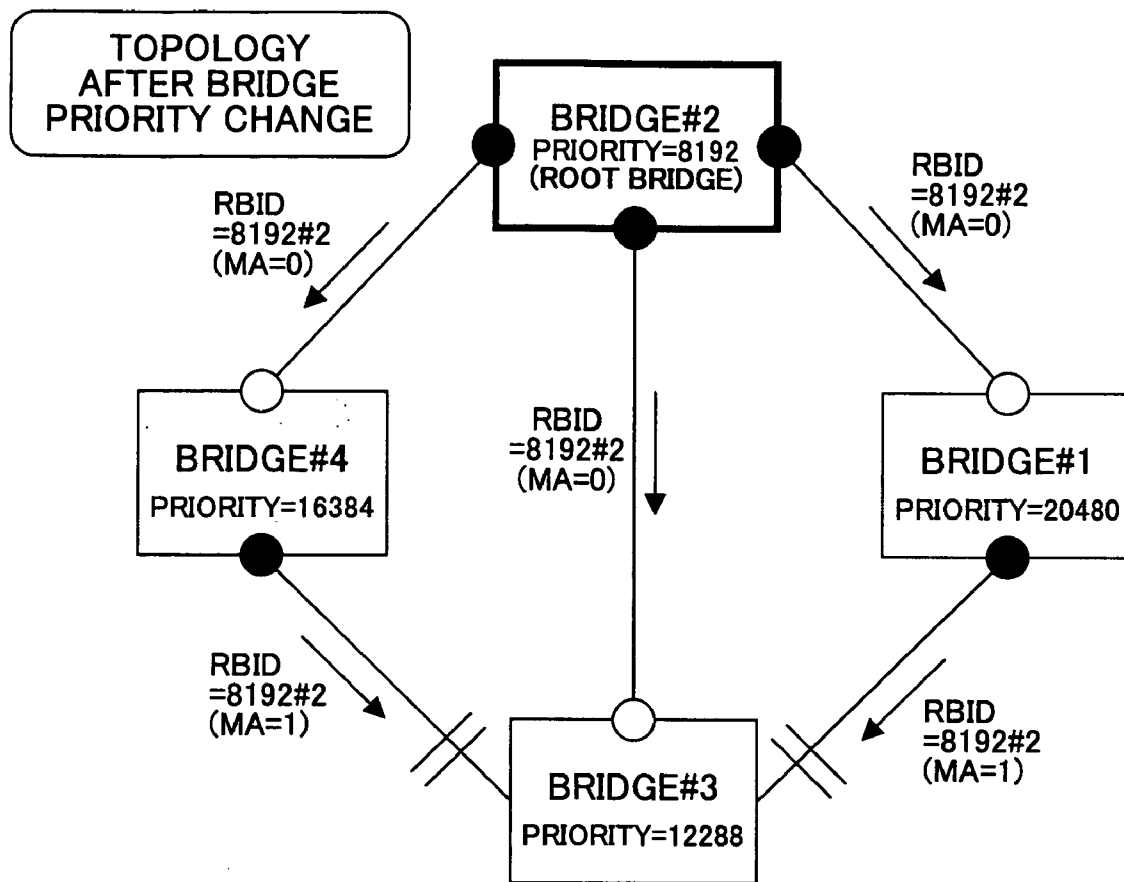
TOPOLOGY AFTER BRIDGE PRIORITY CHANGE

BRIDGE#2
PRIORITY=8192
(ROOT BRIDGE)

RBID
=8192#2
(MA=0)

RBID
=8192#2
(MA=0)

BRIDGE#4
PRIORITY=16384

RBID
=8192#2
(MA=0)

BRIDGE#1
PRIORITY=20480

RBID
=8192#2
(MA=1)

RBID
=8192#2
(MA=1)

BRIDGE#3
PRIORITY=12288